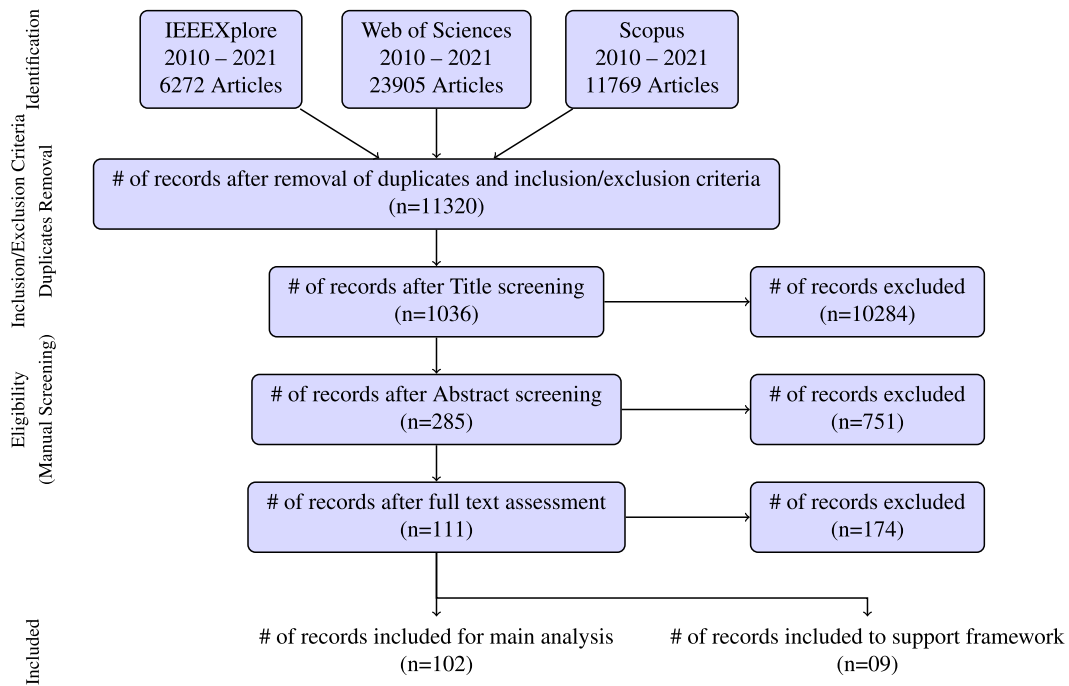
Identification

IEEEXplore
2010 – 2021
6272 Articles

Web of Sciences
2010 – 2021
23905 Articles

Scopus
2010 – 2021
11769 Articles

Inclusion/Exclusion Criteria
Duplicates Removal

# of records after removal of duplicates and inclusion/exclusion criteria
(n=11320)

Eligibility
(Manual Screening)

# of records after Title screening
(n=1036)

# of records excluded
(n=10284)

# of records after Abstract screening
(n=285)

# of records excluded
(n=751)

# of records after full text assessment
(n=111)

# of records excluded
(n=174)

Included

# of records included for main analysis
(n=102)

# of records included to support framework
(n=09)